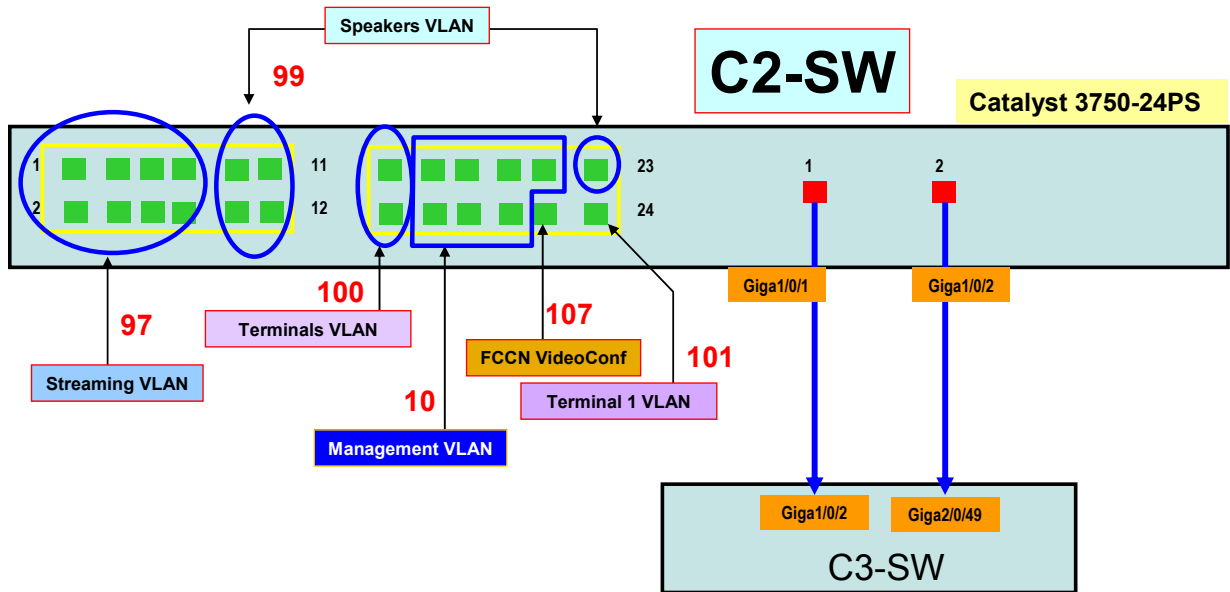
Speakers VLAN

99

C2-SW

Catalyst 3750-24PS

1
2
11
12
23
24
1
2

Giga1/0/1
Giga1/0/2

100
97
107
101
10

Terminals VLAN
Streaming VLAN
FCCN VideoConf
Terminal 1 VLAN
Management VLAN

Giga1/0/2
Giga2/0/49

C3-SW